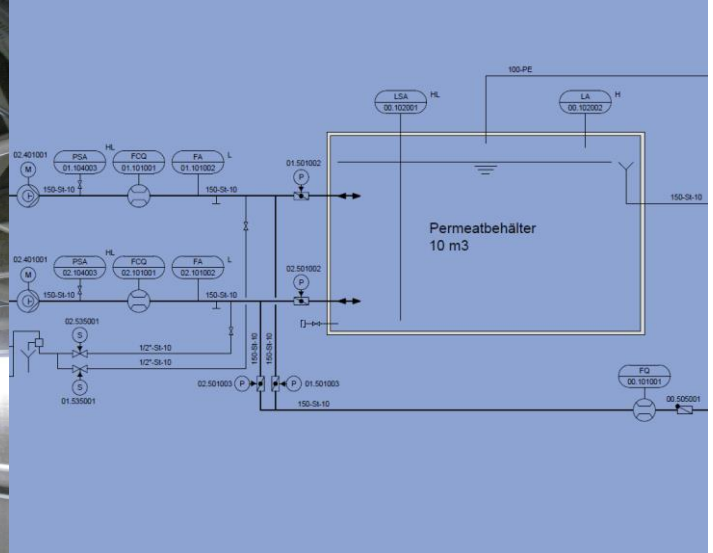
100-PE

LSA
00.102001
HL

LA
00.102002
H

02.401001
M
PSA
01.104003
HL
FCQ
01.101001
FA
01.101002
L
150-St-10
150-St-10
01.501002
P

Permeatbehälter
10 m3

150-St-10

02.401001
M
PSA
02.104003
HL
FCQ
02.101001
FA
02.101002
L
150-St-10
150-St-10
02.501002
P

02.535001
S
1/2"-St-10
1/2"-St-10
S
01.535001

150-St-10
150-St-10
02.501003
P
P
01.501003
150-St-10

FQ
00.101001
00.505001